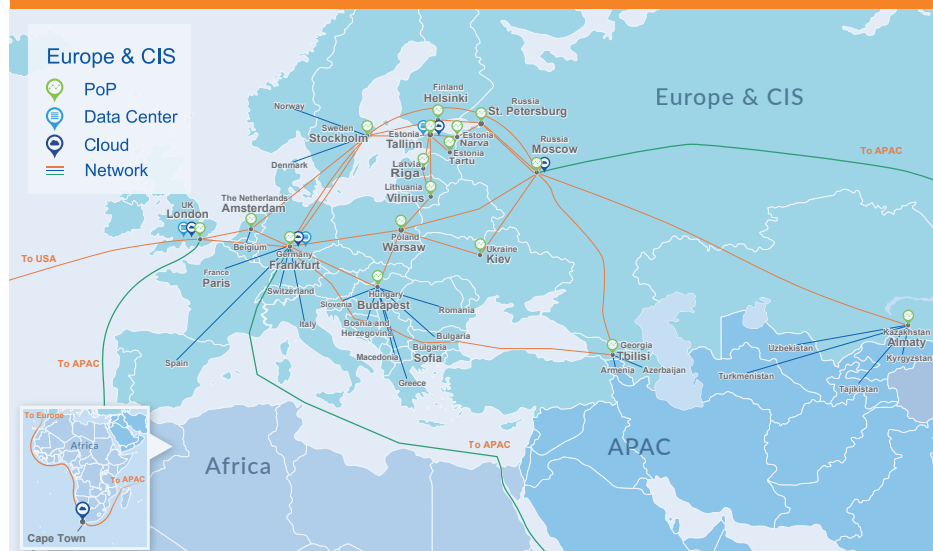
Europe & CIS
PoP
Data Center
Cloud
Network

Europe & CIS

To APAC

Norway
Sweden
Stockholm
Finland
Helsinki
Russia
St. Petersburg
Estonia
Tallinn
Estonia
Narva
Estonia
Tartu
Russia
Moscow
Denmark
Latvia
Riga
Lithuania
Vilnius
UK
London
The Netherlands
Amsterdam
Belgium
Germany
Frankfurt
Poland
Warsaw
Ukraine
Kiev
To USA
France
Paris
Switzerland
Slovenia
Hungary
Budapest
Romania
Italy
Bosnia and Herzegovina
Bulgaria
Sofia
Macedonia
Greece
Spain
Georgia
Tbilisi
Armenia
Azerbaijan
Uzbekistan
Turkmenistan
Kazakhstan
Almaty
Kyrgyzstan
Tajikistan
To APAC
To APAC

Africa
APAC

To Europe
Africa
To APAC
Cape Town